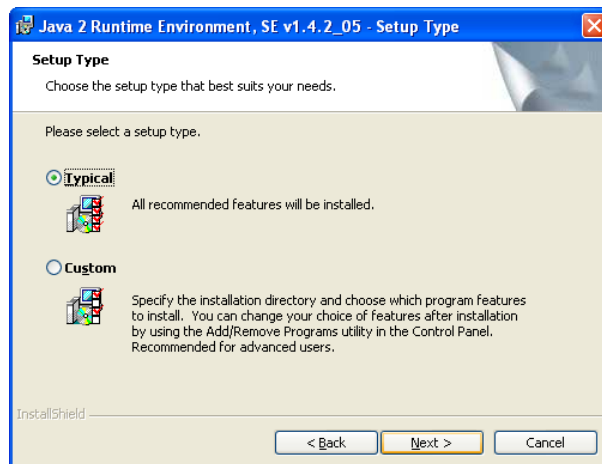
Java 2 Runtime Environment, SE v1.4.2_05 - Setup Type

Setup Type

Choose the setup type that best suits your needs.

Please select a setup type.

Typical

All recommended features will be installed.

Custom

Specify the installation directory and choose which program features to install. You can change your choice of features after installation by using the Add/Remove Programs utility in the Control Panel. Recommended for advanced users.

InstallShield

< Back

Next >

Cancel